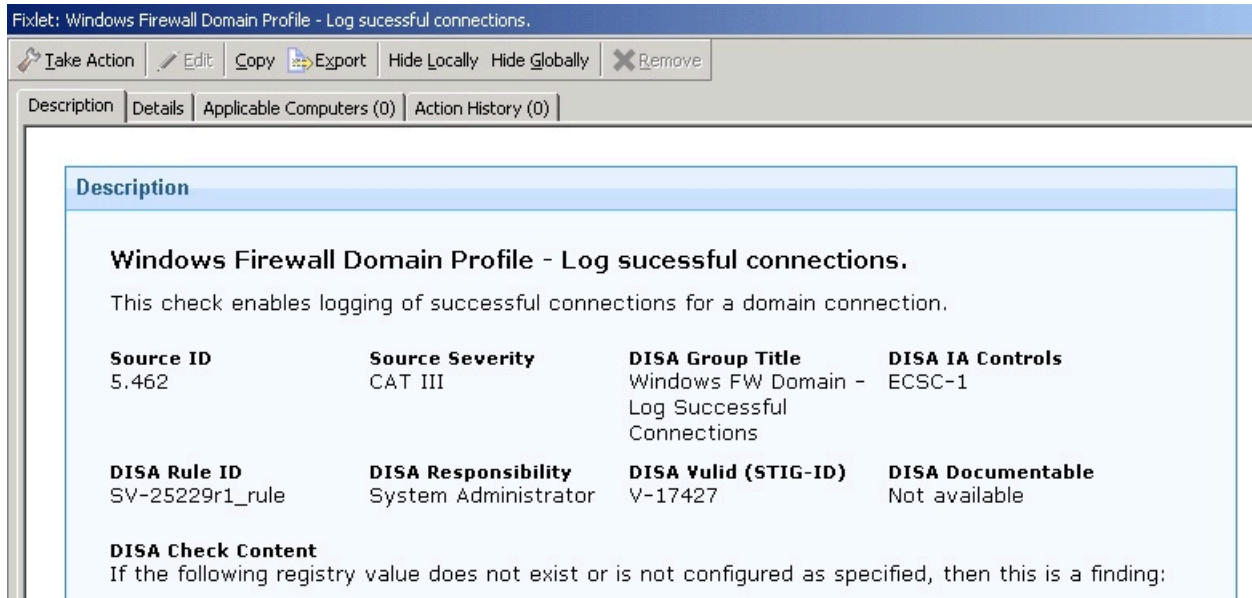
Fixlet: Windows Firewall Domain Profile - Log sucessful connections.

Take Action | Edit | Copy | Export | Hide Locally | Hide Globally | Remove

Description | Details | Applicable Computers (0) | Action History (0)

Description

Windows Firewall Domain Profile - Log sucessful connections.

This check enables logging of successful connections for a domain connection.

| Source ID | Source Severity | DISA Group Title | DISA IA Controls |
|---|---|---|---|
| 5.462 | CAT III | Windows FW Domain - Log Successful Connections | ECSC-1 |
| **DISA Rule ID** | **DISA Responsibility** | **DISA Vulid (STIG-ID)** | **DISA Documentable** |
| SV-25229r1_rule | System Administrator | V-17427 | Not available |

DISA Check Content
If the following registry value does not exist or is not configured as specified, then this is a finding: